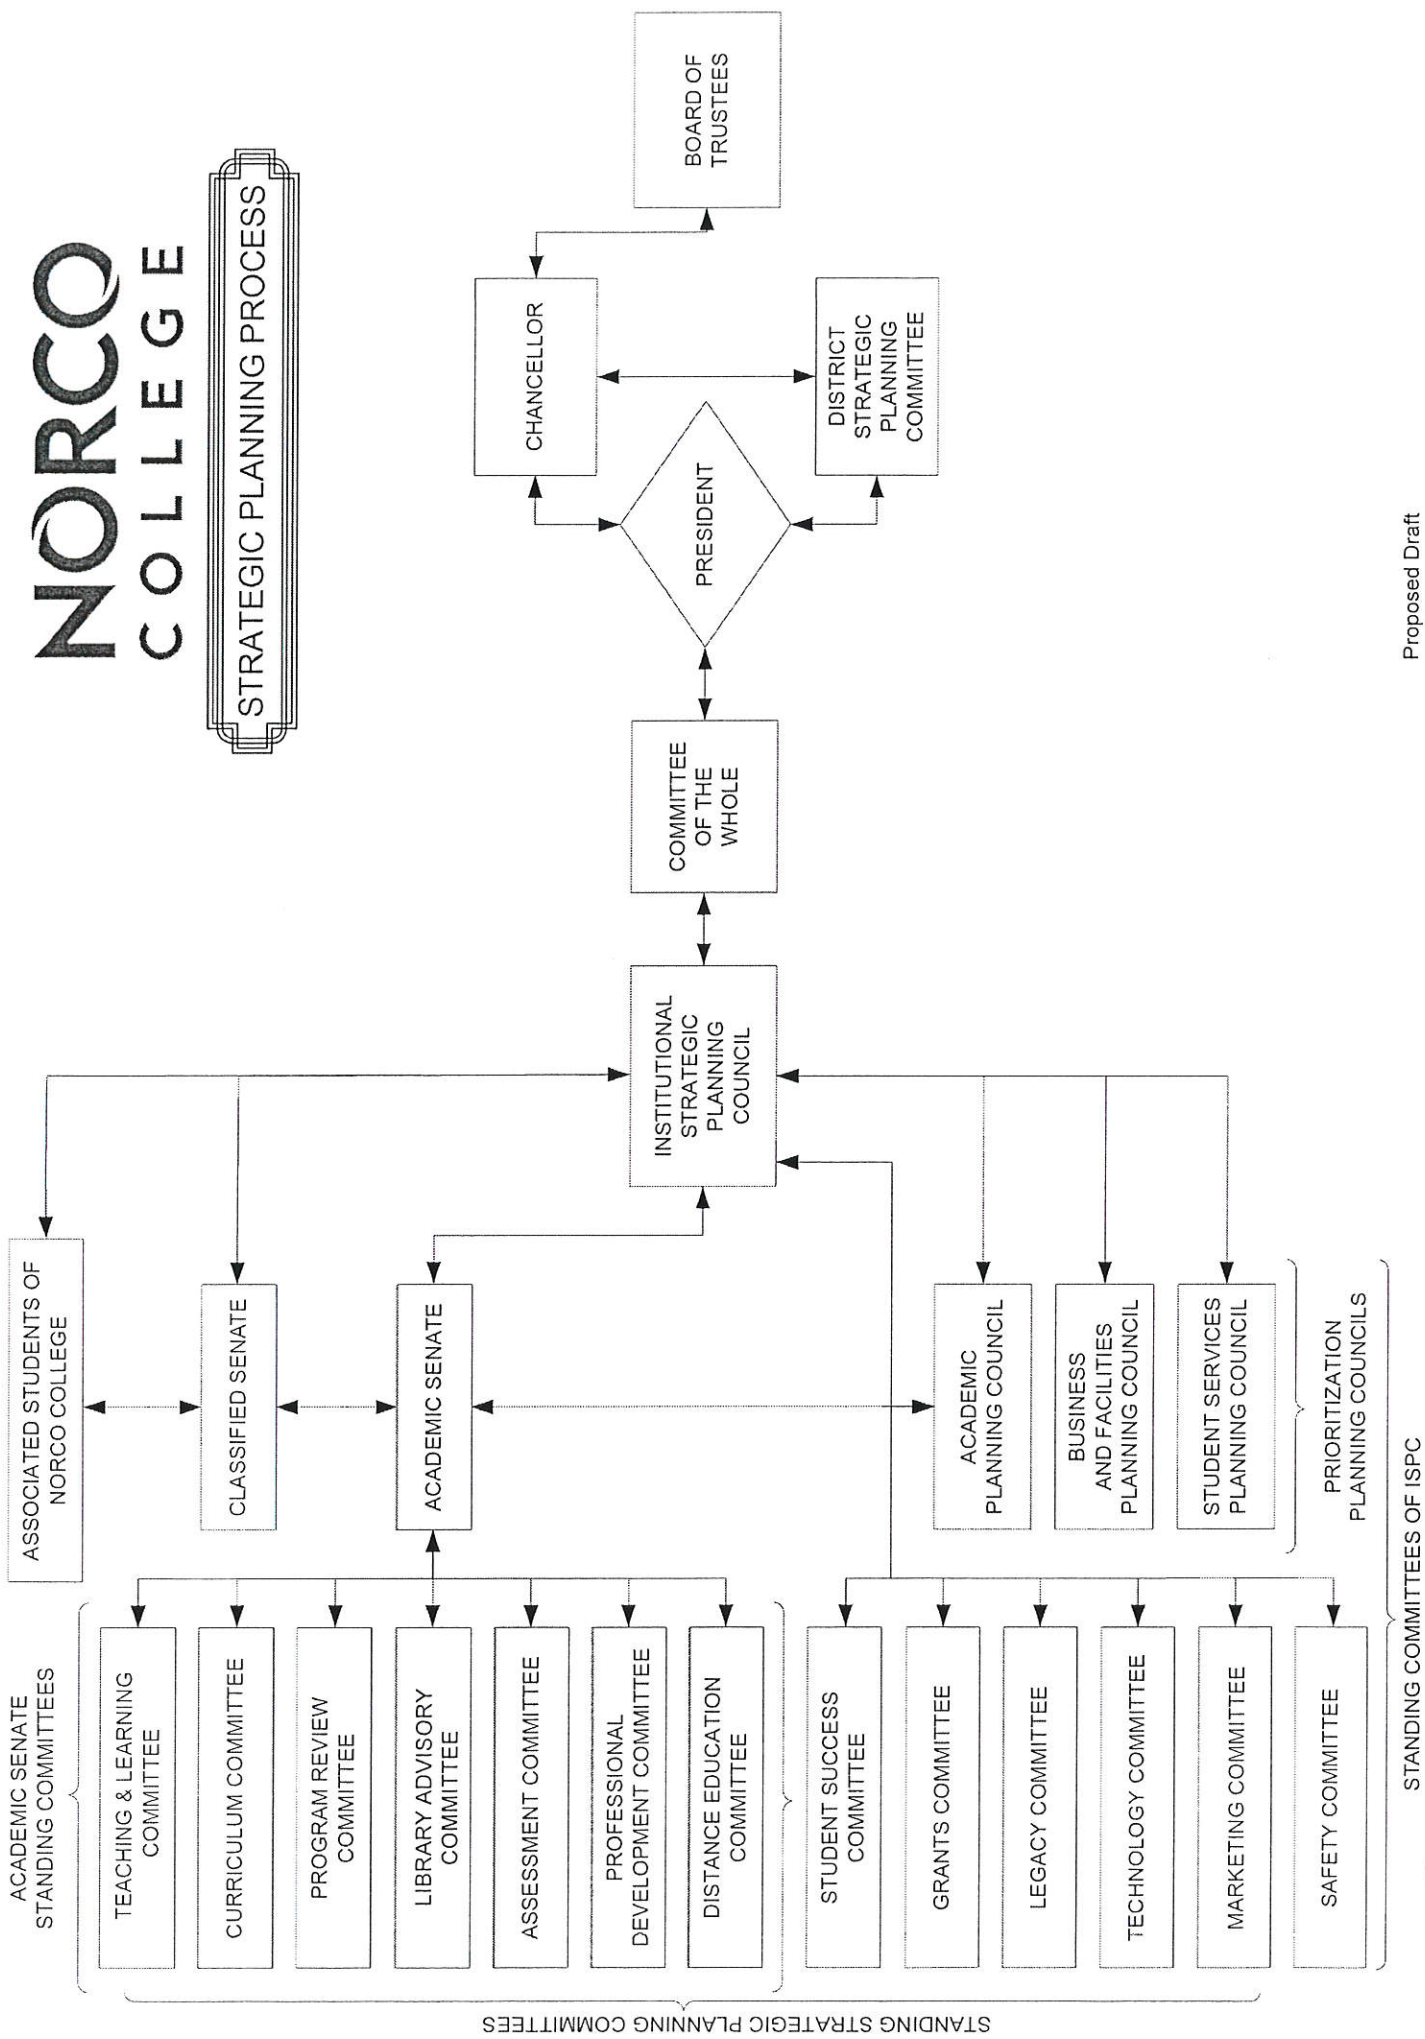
NORCO COLLEGE

STRATEGIC PLANNING PROCESS

BOARD OF TRUSTEES

CHANCELLOR

DISTRICT STRATEGIC PLANNING COMMITTEE

PRESIDENT

COMMITTEE OF THE WHOLE

INSTITUTIONAL STRATEGIC PLANNING COUNCIL

ASSOCIATED STUDENTS OF NORCO COLLEGE

CLASSIFIED SENATE

ACADEMIC SENATE

ACADEMIC PLANNING COUNCIL

BUSINESS AND FACILITIES PLANNING COUNCIL

STUDENT SERVICES PLANNING COUNCIL

PRIORITIZATION PLANNING COUNCILS

ACADEMIC SENATE STANDING COMMITTEES

TEACHING & LEARNING COMMITTEE

CURRICULUM COMMITTEE

PROGRAM REVIEW COMMITTEE

LIBRARY ADVISORY COMMITTEE

ASSESSMENT COMMITTEE

PROFESSIONAL DEVELOPMENT COMMITTEE

DISTANCE EDUCATION COMMITTEE

STUDENT SUCCESS COMMITTEE

GRANTS COMMITTEE

LEGACY COMMITTEE

TECHNOLOGY COMMITTEE

MARKETING COMMITTEE

SAFETY COMMITTEE

STANDING COMMITTEES OF ISPC

STANDING STRATEGIC PLANNING COMMITTEES

Proposed Draft